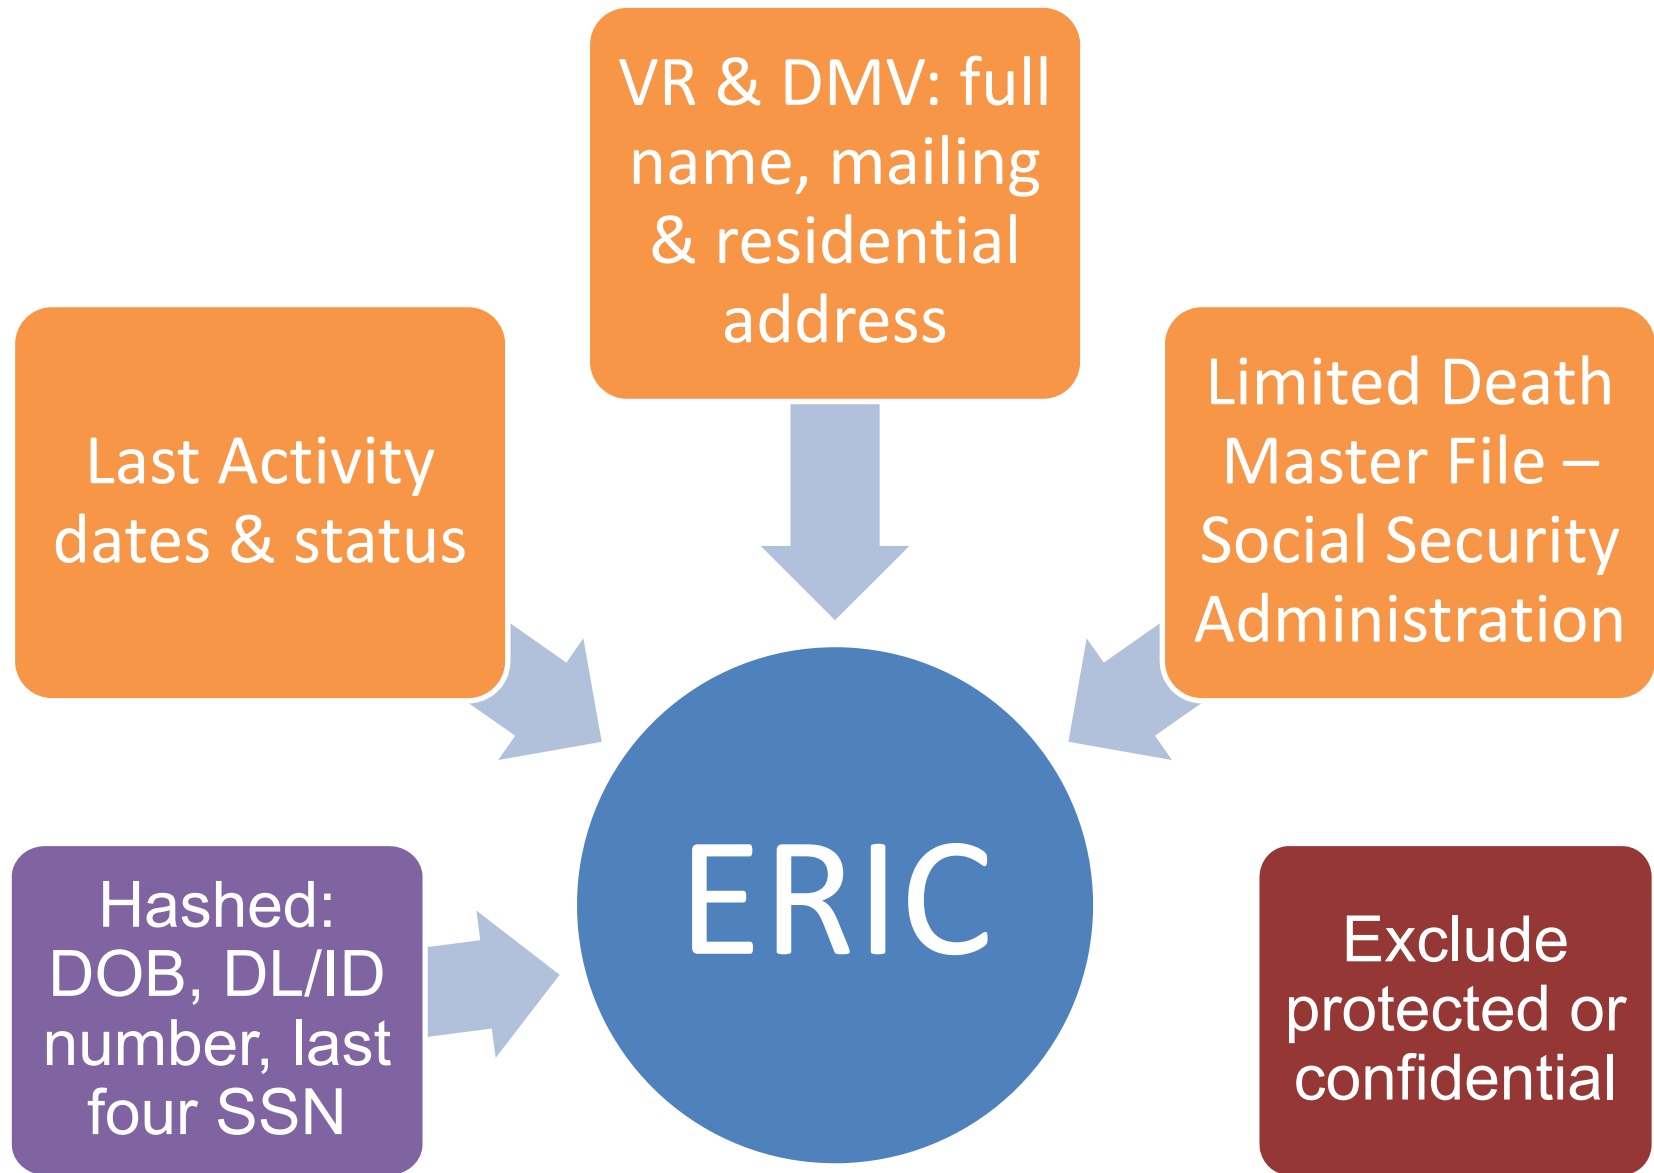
VR & DMV: full name, mailing & residential address

Last Activity dates & status

Limited Death Master File – Social Security Administration

ERIC

Hashed: DOB, DL/ID number, last four SSN

Exclude protected or confidential